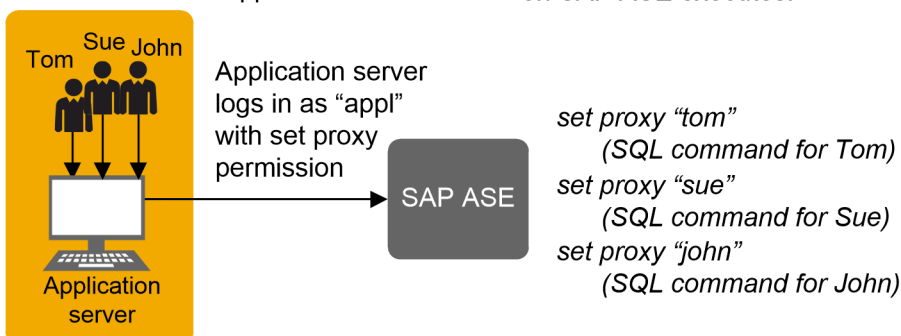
Tom Sue John

Application server

Application server logs in as “appl” with set proxy permission

SAP ASE

set proxy “tom”
(SQL command for Tom)
set proxy “sue”
(SQL command for Sue)
set proxy “john”
(SQL command for John)